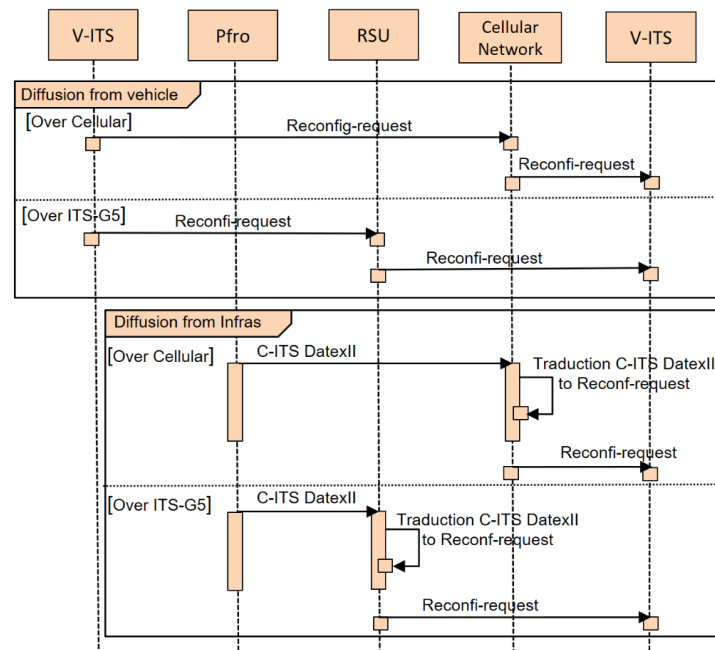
V-ITS

Pfro

RSU

Cellular Network

V-ITS

Diffusion from vehicle

[Over Cellular]

Reconfig-request

Reconfi-request

[Over ITS-G5]

Reconfi-request

Reconfi-request

Diffusion from Infras

[Over Cellular]

C-ITS DatexII

Traduction C-ITS DatexII to Reconf-request

Reconfi-request

[Over ITS-G5]

C-ITS DatexII

Traduction C-ITS DatexII to Reconf-request

Reconfi-request